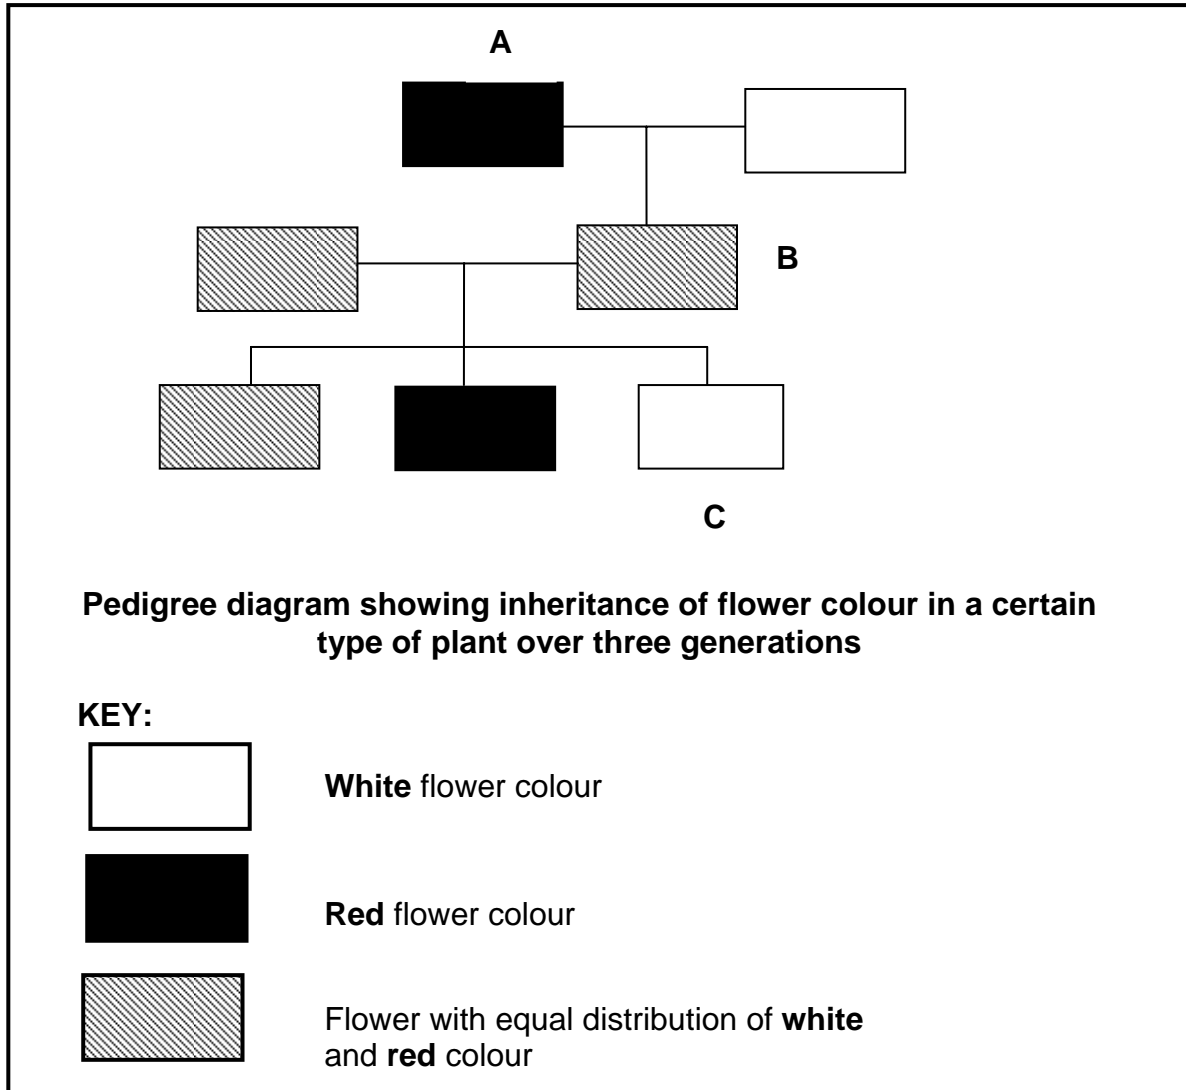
A

B

C

**Pedigree diagram showing inheritance of flower colour in a certain type of plant over three generations**

**KEY:**

**White** flower colour

**Red** flower colour

Flower with equal distribution of **white** and **red** colour